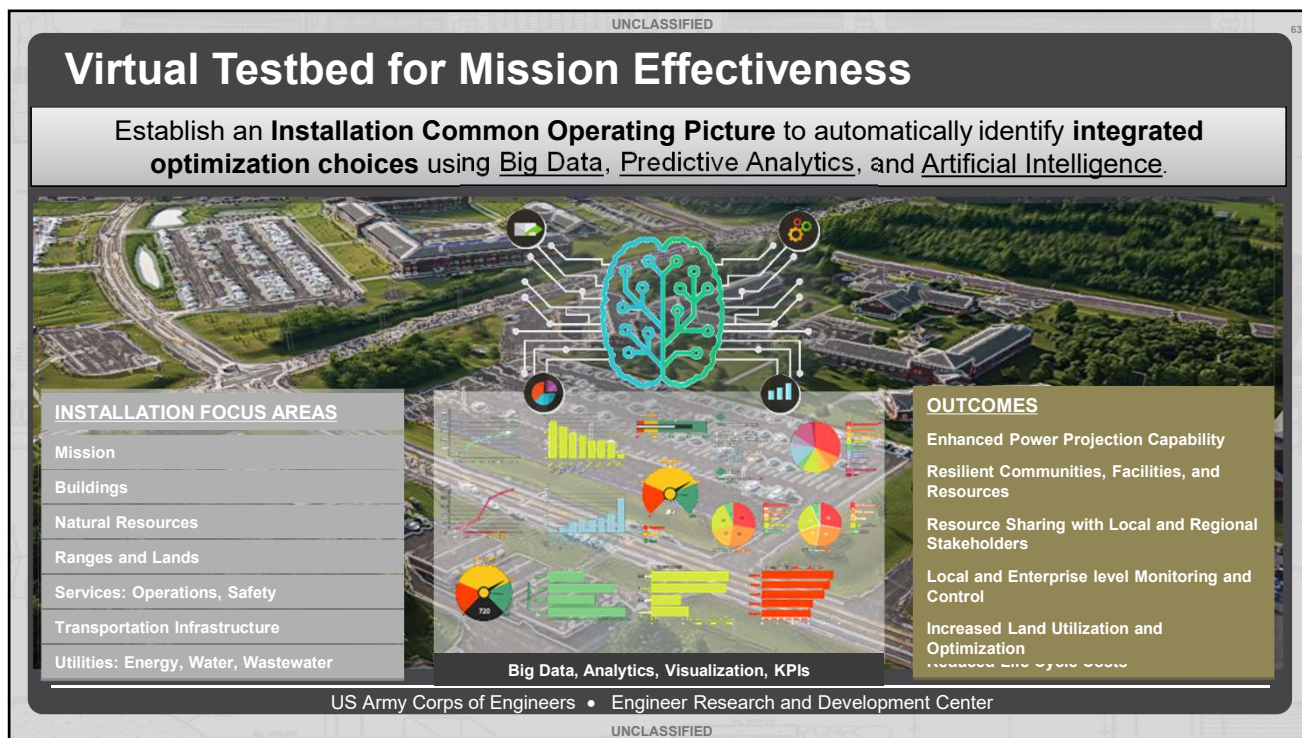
UNCLASSIFIED

63

Virtual Testbed for Mission Effectiveness

Establish an **Installation Common Operating Picture** to automatically identify **integrated optimization choices** using Big Data, Predictive Analytics, and Artificial Intelligence.

INSTALLATION FOCUS AREAS

Mission

Buildings

Natural Resources

Ranges and Lands

Services: Operations, Safety

Transportation Infrastructure

Utilities: Energy, Water, Wastewater

720

Big Data, Analytics, Visualization, KPIs

OUTCOMES

Enhanced Power Projection Capability

Resilient Communities, Facilities, and Resources

Resource Sharing with Local and Regional Stakeholders

Local and Enterprise level Monitoring and Control

Increased Land Utilization and Optimization

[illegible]

US Army Corps of Engineers • Engineer Research and Development Center

UNCLASSIFIED